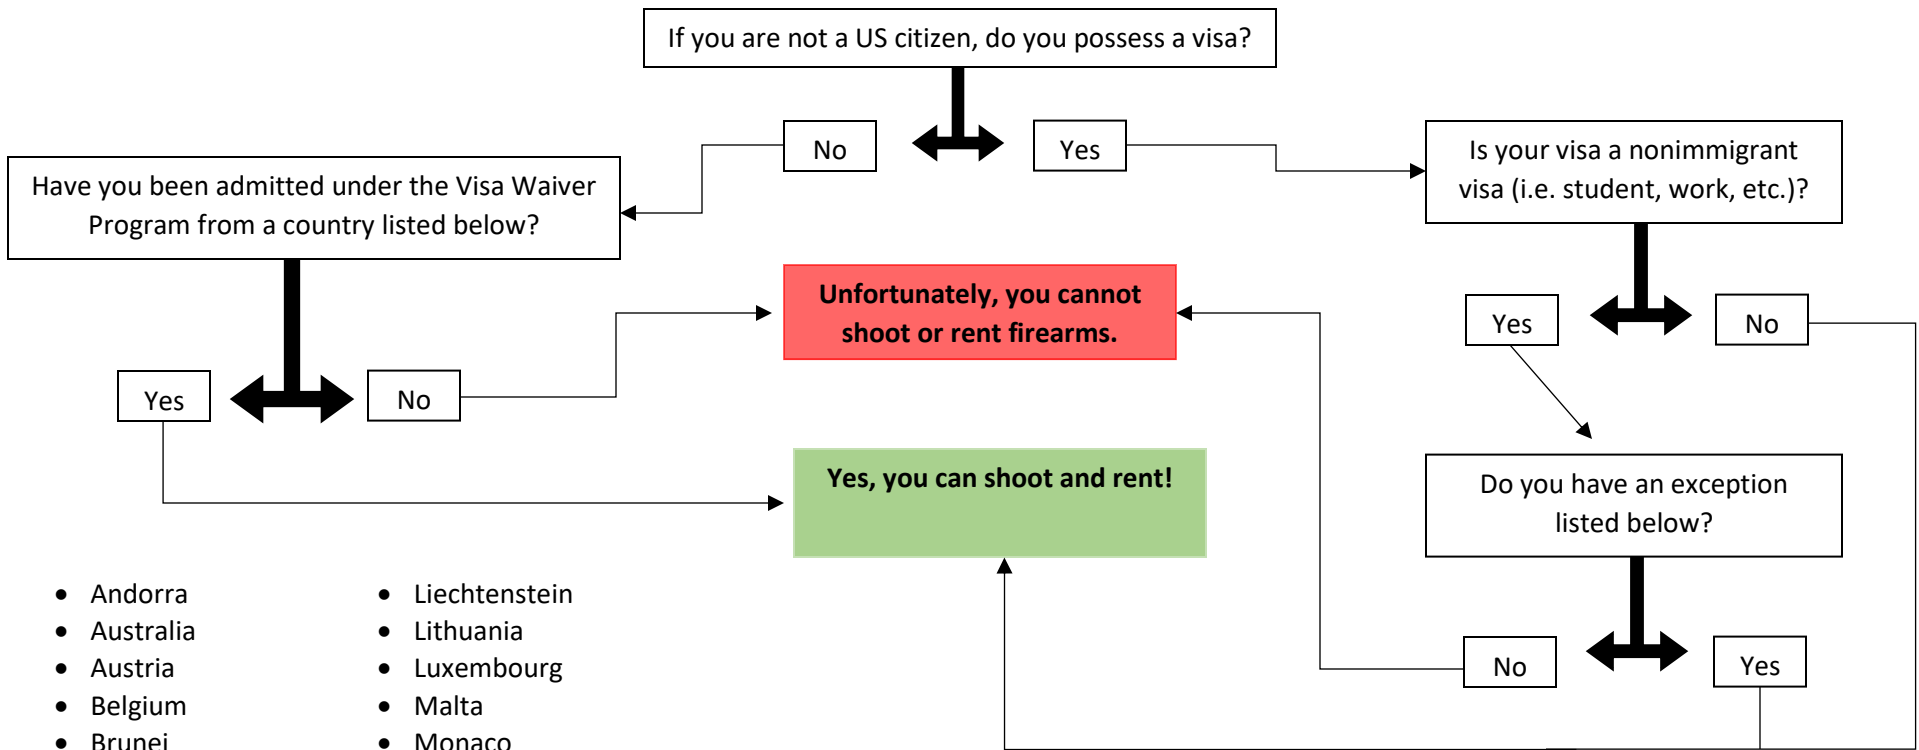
If you are not a US citizen, do you possess a visa?

No

Yes

Have you been admitted under the Visa Waiver Program from a country listed below?

Is your visa a nonimmigrant visa (i.e. student, work, etc.)?

Unfortunately, you cannot shoot or rent firearms.

Yes

No

Yes

No

Yes, you can shoot and rent!

Do you have an exception listed below?

No

Yes

- Andorra
- Australia
- Austria
- Belgium
- Brunei

- Liechtenstein
- Lithuania
- Luxembourg
- Malta
- Monaco